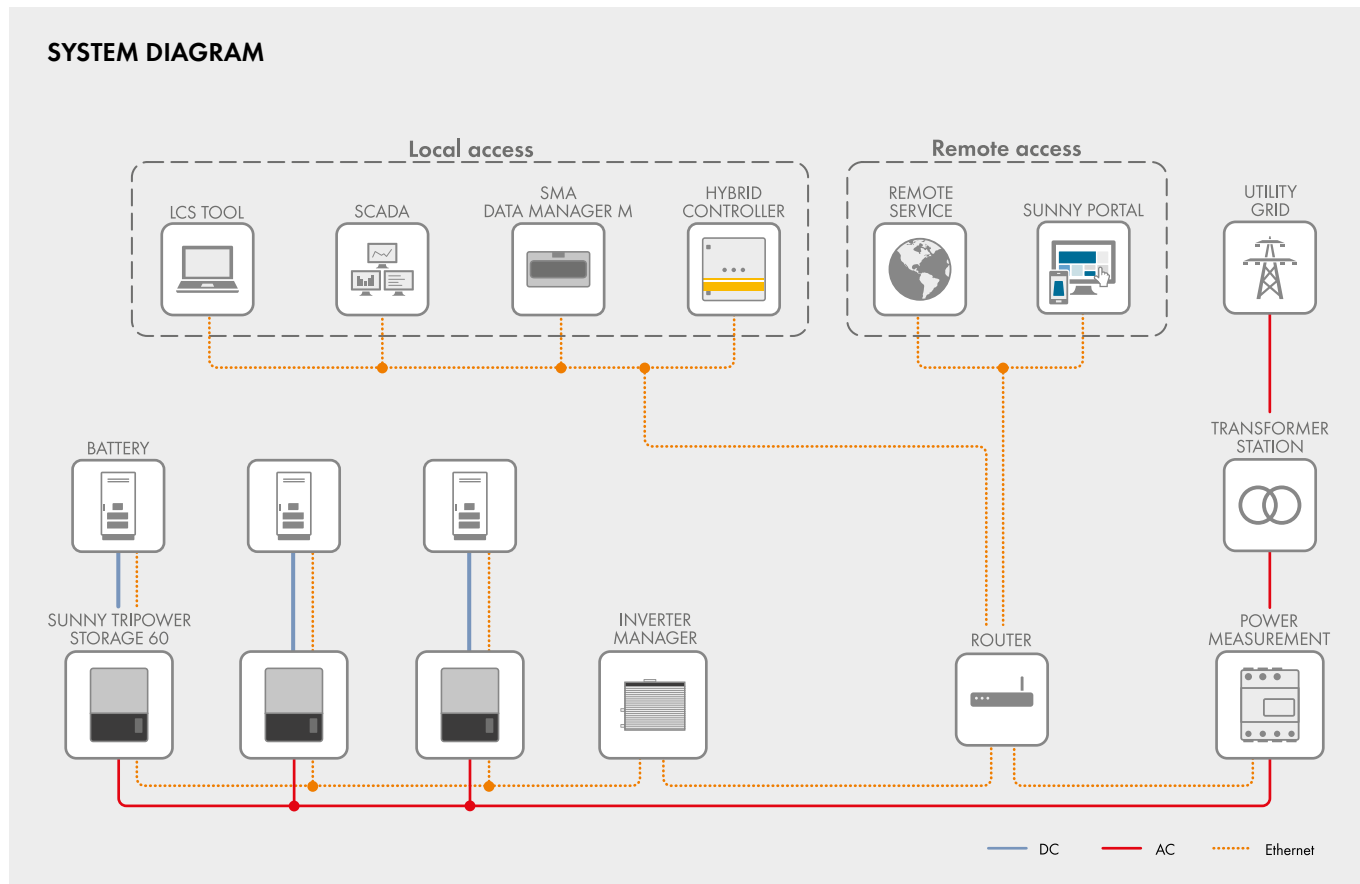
SYSTEM DIAGRAM

Local access

LCS TOOL

SCADA

SMA DATA MANAGER M

HYBRID CONTROLLER

Remote access

REMOTE SERVICE

SUNNY PORTAL

UTILITY GRID

TRANSFORMER STATION

BATTERY

SUNNY TRIPOWER STORAGE 60

INVERTER MANAGER

ROUTER

POWER MEASUREMENT

DC

AC

Ethernet